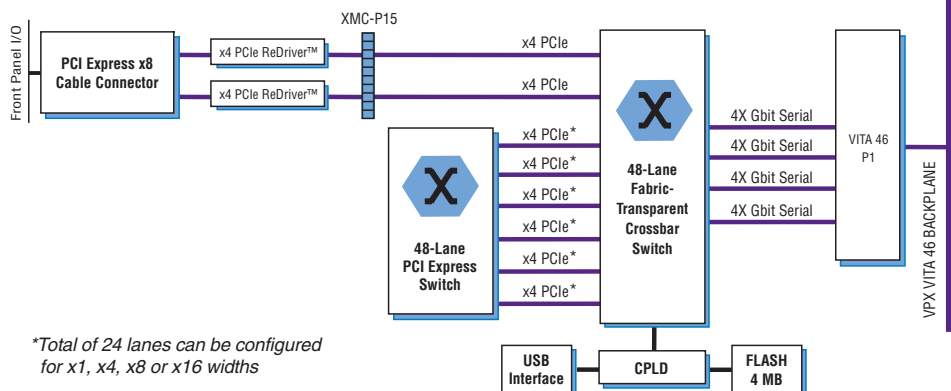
Front Panel I/O

PCI Express x8 Cable Connector

x4 PCIe ReDriver™

x4 PCIe ReDriver™

XMC-P15

x4 PCIe

x4 PCIe

X

48-Lane PCI Express Switch

x4 PCIe*

x4 PCIe*

x4 PCIe*

x4 PCIe*

x4 PCIe*

x4 PCIe*

X

48-Lane Fabric-Transparent Crossbar Switch

4X Gbit Serial

4X Gbit Serial

4X Gbit Serial

4X Gbit Serial

VITA 46 P1

VPX VITA 46 BACKPLANE

*Total of 24 lanes can be configured for x1, x4, x8 or x16 widths

USB Interface

CPLD

FLASH 4 MB